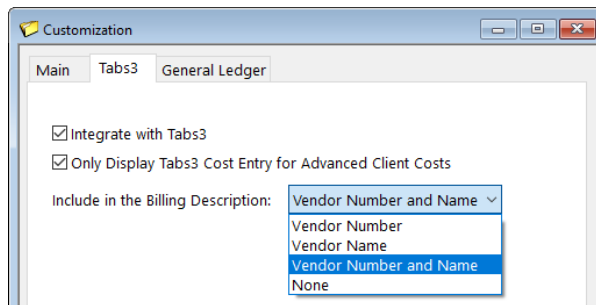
Customization

Main
Tabs3
General Ledger

☑ Integrate with Tabs3
☑ Only Display Tabs3 Cost Entry for Advanced Client Costs

Include in the Billing Description: Vendor Number and Name

Vendor Number
Vendor Name
Vendor Number and Name
None